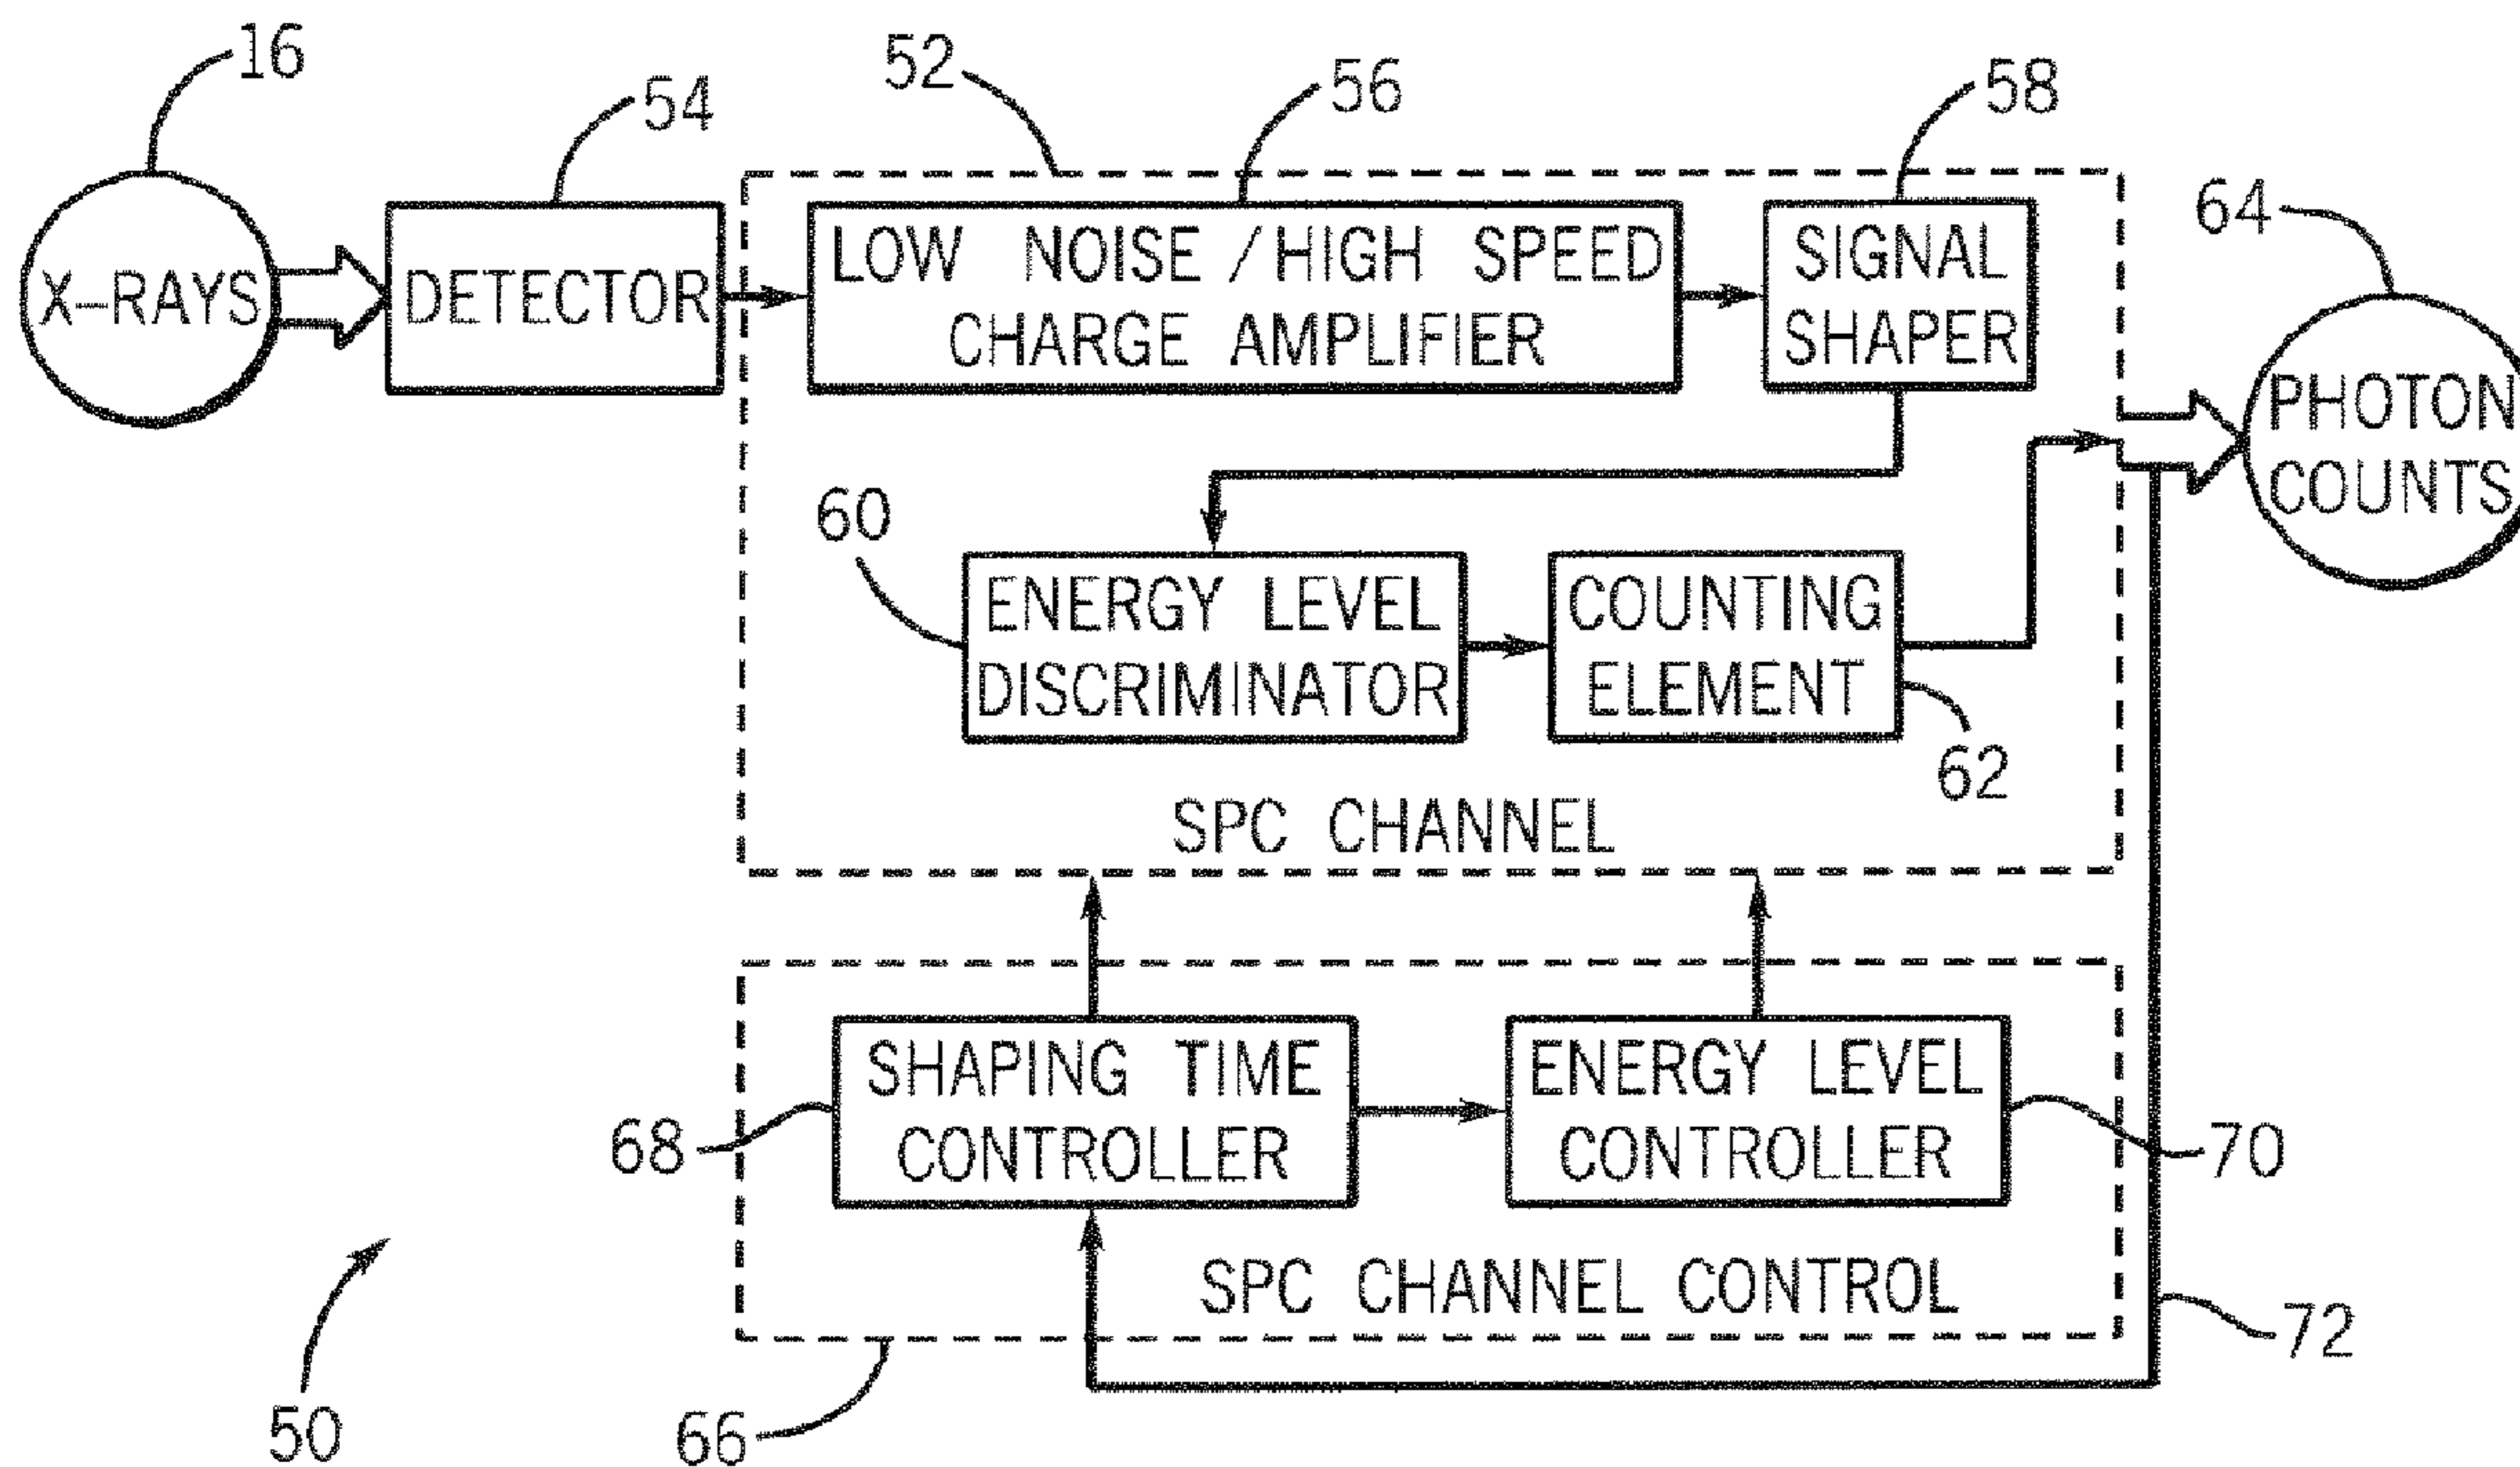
16
X-RAYS
54
DETECTOR
52
56
LOW NOISE / HIGH SPEED CHARGE AMPLIFIER
58
SIGNAL SHAPER
64
PHOTON COUNTS
60
ENERGY LEVEL DISCRIMINATOR
COUNTING ELEMENT
62
SPC CHANNEL
SHAPING TIME CONTROLLER
ENERGY LEVEL CONTROLLER
68
70
SPC CHANNEL CONTROL
72
50
66